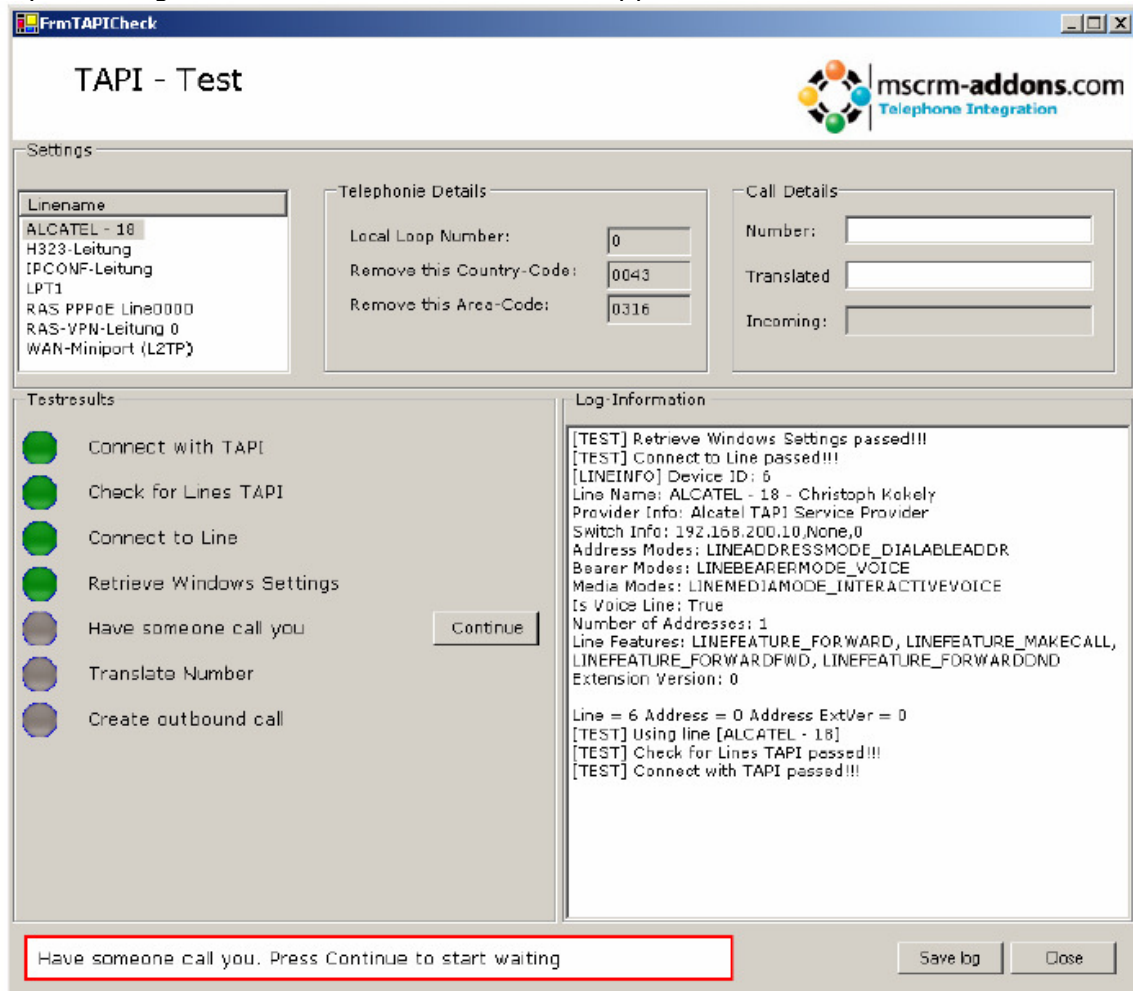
FrmTAPICheck

TAPI - Test

mscrm-addons.com
Telephone Integration

Settings

| Linename |
|---|
| ALCATEL - 18 |
| H323-Leitung |
| IPCONF-Leitung |
| LPT1 |
| RAS PPPoE Line0000 |
| RAS-VPN-Leitung 0 |
| WAN-Miniport (L2TP) |

Telephonie Details

Local Loop Number: 0
Remove this Country-Code: 0043
Remove this Area-Code: 0316

Call Details

Number:
Translated
Incoming:

Testresults

Connect with TAPI
Check for Lines TAPI
Connect to Line
Retrieve Windows Settings
Have someone call you
Continue
Translate Number
Create outbound call

Log-Information

[TEST] Retrieve Windows Settings passed!!!
[TEST] Connect to Line passed!!!
[LINEINFO] Device ID: 6
Line Name: ALCATEL - 18 - Christoph Kokely
Provider Info: Alcatel TAPI Service Provider
Switch Info: 192.168.200.10,None,0
Address Modes: LINEADDRESSMODE_DIALABLEADDR
Bearer Modes: LINEBEARERMODE_VOICE
Media Modes: LINEMEDIAMODE_INTERACTIVEVOICE
Is Voice Line: True
Number of Addresses: 1
Line Features: LINEFEATURE_FORWARD, LINEFEATURE_MAKECALL, LINEFEATURE_FORWARDFWD, LINEFEATURE_FORWARDDND
Extension Version: 0

Line = 6 Address = 0 Address ExtVer = 0
[TEST] Using line [ALCATEL - 18]
[TEST] Check for Lines TAPI passed!!!
[TEST] Connect with TAPI passed!!!

Have someone call you. Press Continue to start waiting

Save log
Close